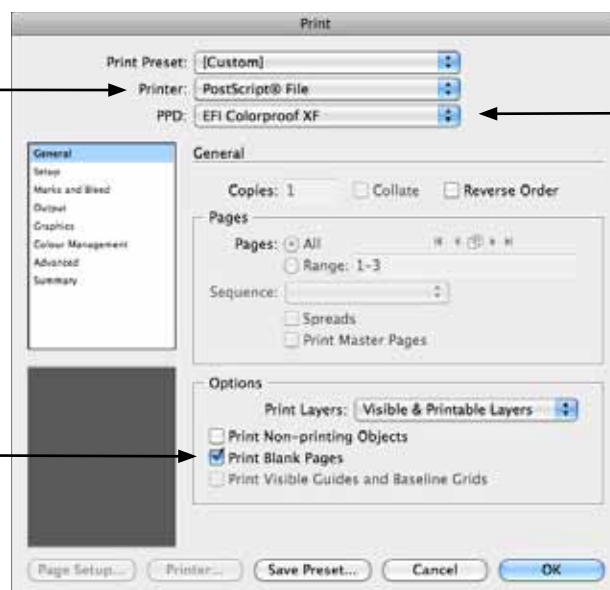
Print

Print Preset: [Custom]
Printer: PostScript® File
PPD: EFI Colorproof XF

General
Setup
Marks and Bleed
Output
Graphics
Colour Management
Advanced
Summary

General

Copies: 1
Collate
Reverse Order

Pages
Pages: All
Range: 1-3
Sequence:
Spreads
Print Master Pages

Options
Print Layers: Visible & Printable Layers
Print Non-printing Objects
Print Blank Pages
Print Visible Guides and Baseline Grids

Page Setup...
Printer...
Save Preset...
Cancel
OK